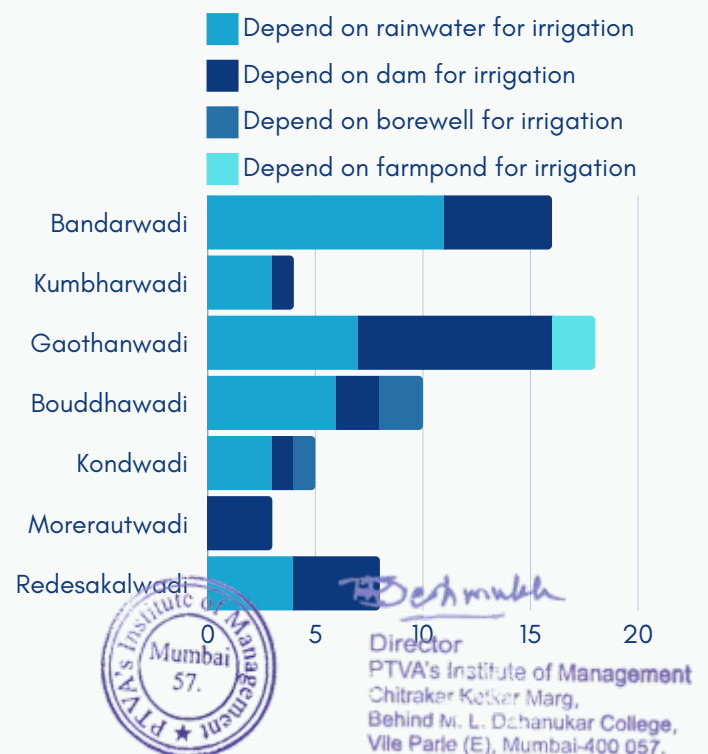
Depend on rainwater for irrigation
Depend on dam for irrigation
Depend on borewell for irrigation
Depend on farmpond for irrigation

Bandarwadi
Kumbharwadi
Gaothanwadi
Bouddhawadi
Kondwadi
Morerautwadi
Redesakalwadi

0 5 10 15 20

PTVA's Institute of Management
Mumbai
57.

Deshmukh
Director
PTVA's Institute of Management
Chitraker Ketkar Marg,
Behind M. L. Dahanukar College,
Vile Parle (E), Mumbai-400 057.